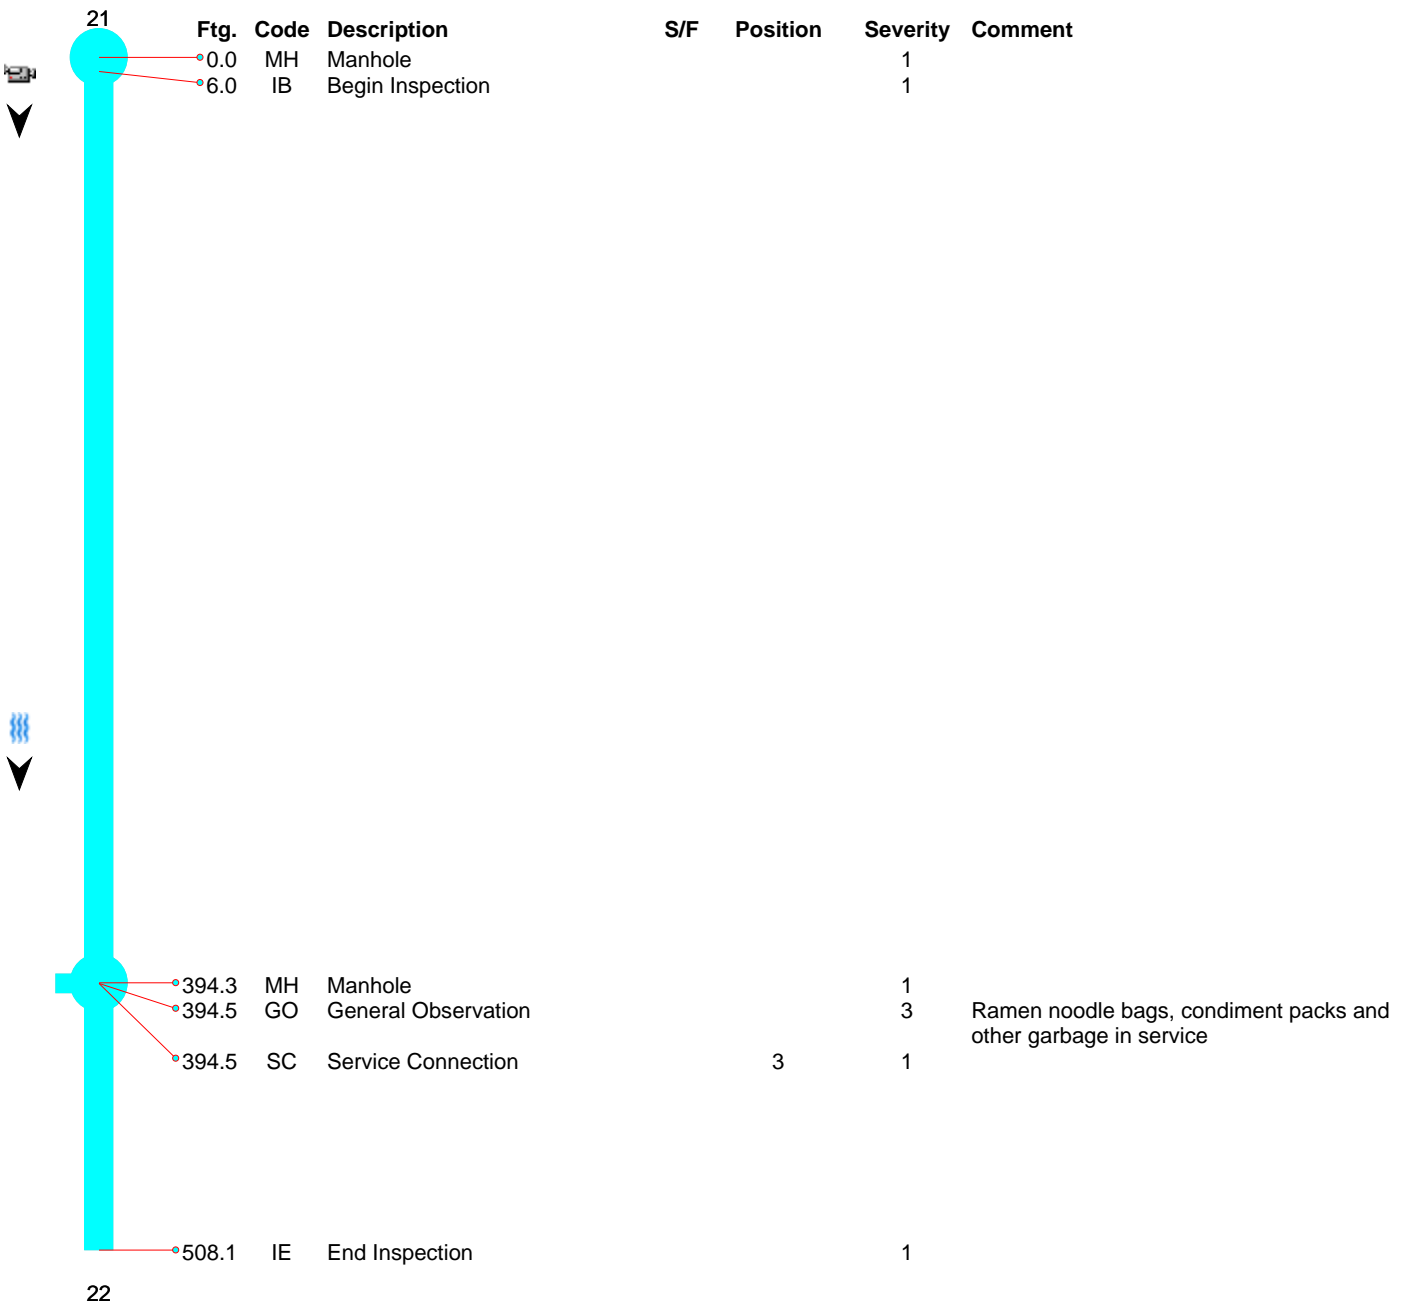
21

| Ftg. | Code | Description | S/F | Position | Severity | Comment |
|---|---|---|---|---|---|---|
| 0.0 | MH | Manhole | | | 1 | |
| 6.0 | IB | Begin Inspection | | | 1 | |
| 394.3 | MH | Manhole | | | 1 | |
| 394.5 | GO | General Observation | | | 3 | Ramen noodle bags, condiment packs and other garbage in service |
| 394.5 | SC | Service Connection | | 3 | 1 | |
| 508.1 | IE | End Inspection | | | 1 | |

22